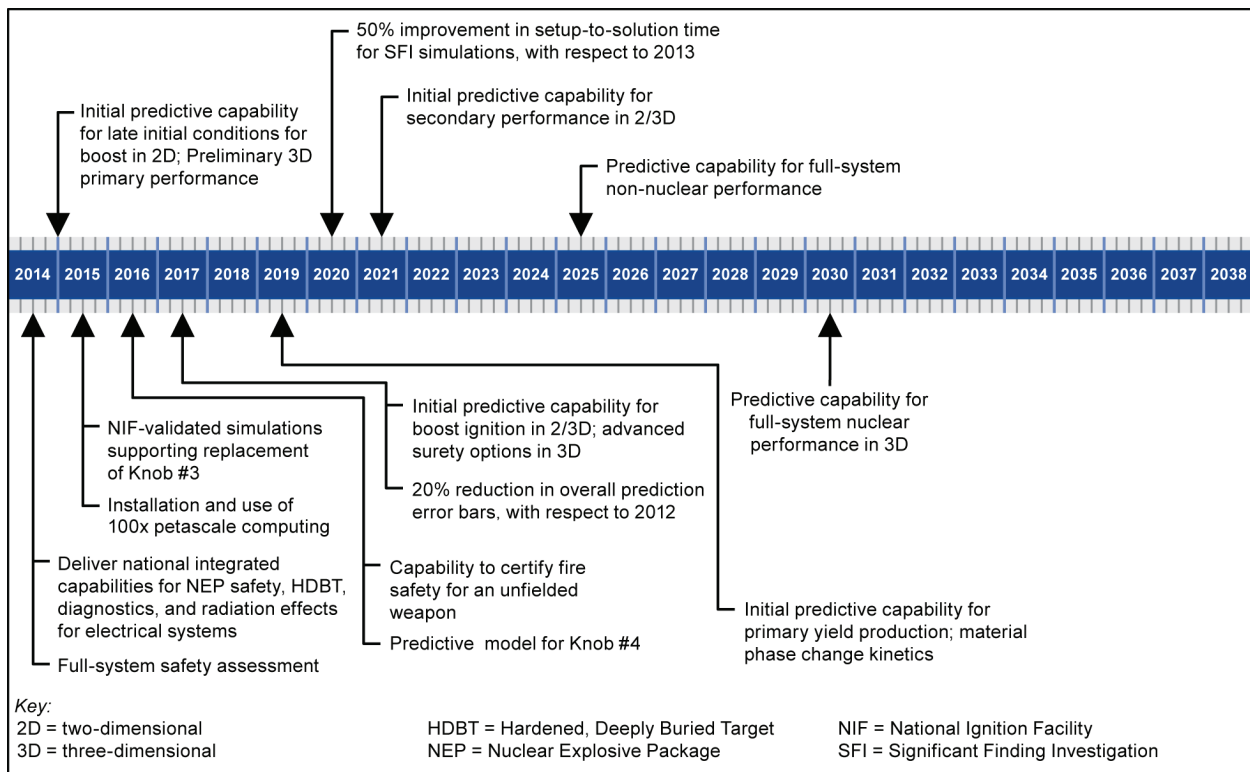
50% improvement in setup-to-solution time for SFI simulations, with respect to 2013

Initial predictive capability for late initial conditions for boost in 2D; Preliminary 3D primary performance

Initial predictive capability for secondary performance in 2/3D

Predictive capability for full-system non-nuclear performance

2014 2015 2016 2017 2018 2019 2020 2021 2022 2023 2024 2025 2026 2027 2028 2029 2030 2031 2032 2033 2034 2035 2036 2037 2038

Predictive capability for full-system nuclear performance in 3D

Initial predictive capability for boost ignition in 2/3D; advanced surety options in 3D

20% reduction in overall prediction error bars, with respect to 2012

NIF-validated simulations supporting replacement of Knob #3

Installation and use of 100x petascale computing

Deliver national integrated capabilities for NEP safety, HDBT, diagnostics, and radiation effects for electrical systems

Full-system safety assessment

Capability to certify fire safety for an unfielded weapon

Predictive model for Knob #4

Initial predictive capability for primary yield production; material phase change kinetics

Key:
2D = two-dimensional
3D = three-dimensional
HDBT = Hardened, Deeply Buried Target
NEP = Nuclear Explosive Package
NIF = National Ignition Facility
SFI = Significant Finding Investigation